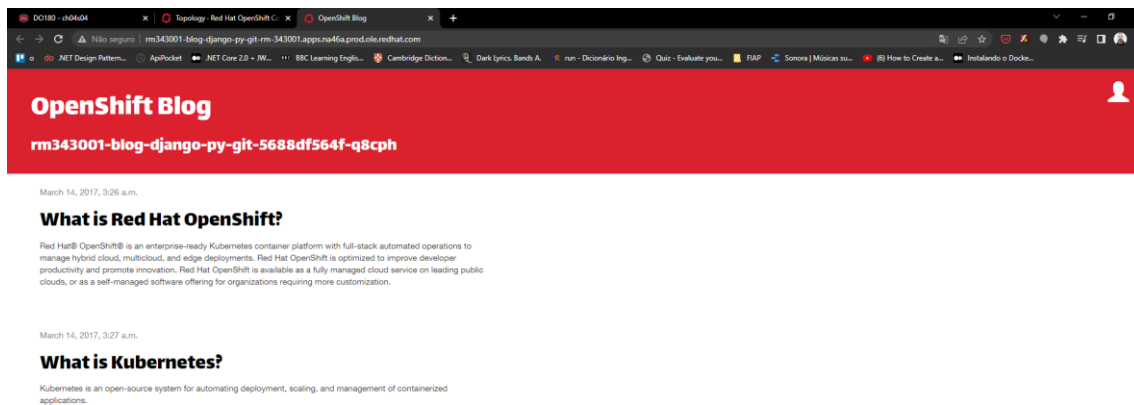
DO180 - ch04s04 × Topology - Red Hat OpenShift C × OpenShift Blog × +

Não seguro | rm343001-blog-django-py-git-rm-343001.apps.na46a.prod.ole.redhat.com

o .NET Design Pattern... ApiPocket .NET Core 2.0 + JW... BBC Learning Englis... Cambridge Diction... Dark Lyrics. Bands A. run - Dicionário Ing... Quiz - Evaluate you... FIAP Sonora | Músicas su... (6) How to Create a... Instalando o Docke...

OpenShift Blog

rm343001-blog-django-py-git-5688df564f-q8cph

March 14, 2017, 3:26 a.m.

What is Red Hat OpenShift?

Red Hat® OpenShift® is an enterprise-ready Kubernetes container platform with full-stack automated operations to manage hybrid cloud, multicloud, and edge deployments. Red Hat OpenShift is optimized to improve developer productivity and promote innovation. Red Hat OpenShift is available as a fully managed cloud service on leading public clouds, or as a self-managed software offering for organizations requiring more customization.

March 14, 2017, 3:27 a.m.

What is Kubernetes?

Kubernetes is an open-source system for automating deployment, scaling, and management of containerized applications.